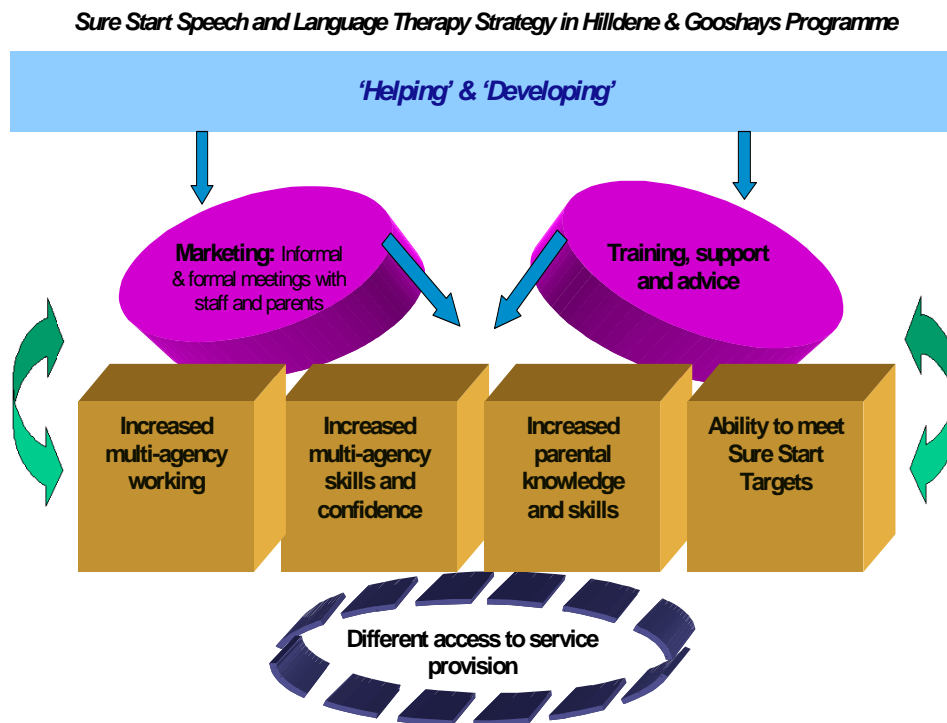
Sure Start Speech and Language Therapy Strategy in Hilldene & Gooshays Programme

'Helping' & 'Developing'

Marketing: Informal & formal meetings with staff and parents

Training, support and advice

Increased multi-agency working

Increased multi-agency skills and confidence

Increased parental knowledge and skills

Ability to meet Sure Start Targets

Different access to service provision